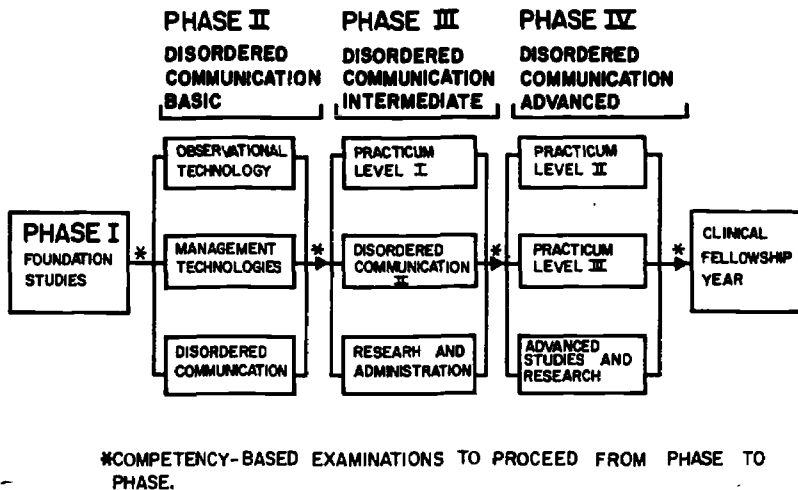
PHASE II
DISORDERED COMMUNICATION BASIC

PHASE III
DISORDERED COMMUNICATION INTERMEDIATE

PHASE IV
DISORDERED COMMUNICATION ADVANCED

PHASE I
FOUNDATION STUDIES

*

OBSERVATIONAL TECHNOLOGY

MANAGEMENT TECHNOLOGIES

DISORDERED COMMUNICATION

*

PRACTICUM LEVEL I

DISORDERED COMMUNICATION II

RESEARH AND ADMINISTRATION

*

PRACTICUM LEVEL II

PRACTICUM LEVEL III

ADVANCED STUDIES AND RESEARCH

*

CLINICAL FELLOWSHIP YEAR

*COMPETENCY-BASED EXAMINATIONS TO PROCEED FROM PHASE TO PHASE.